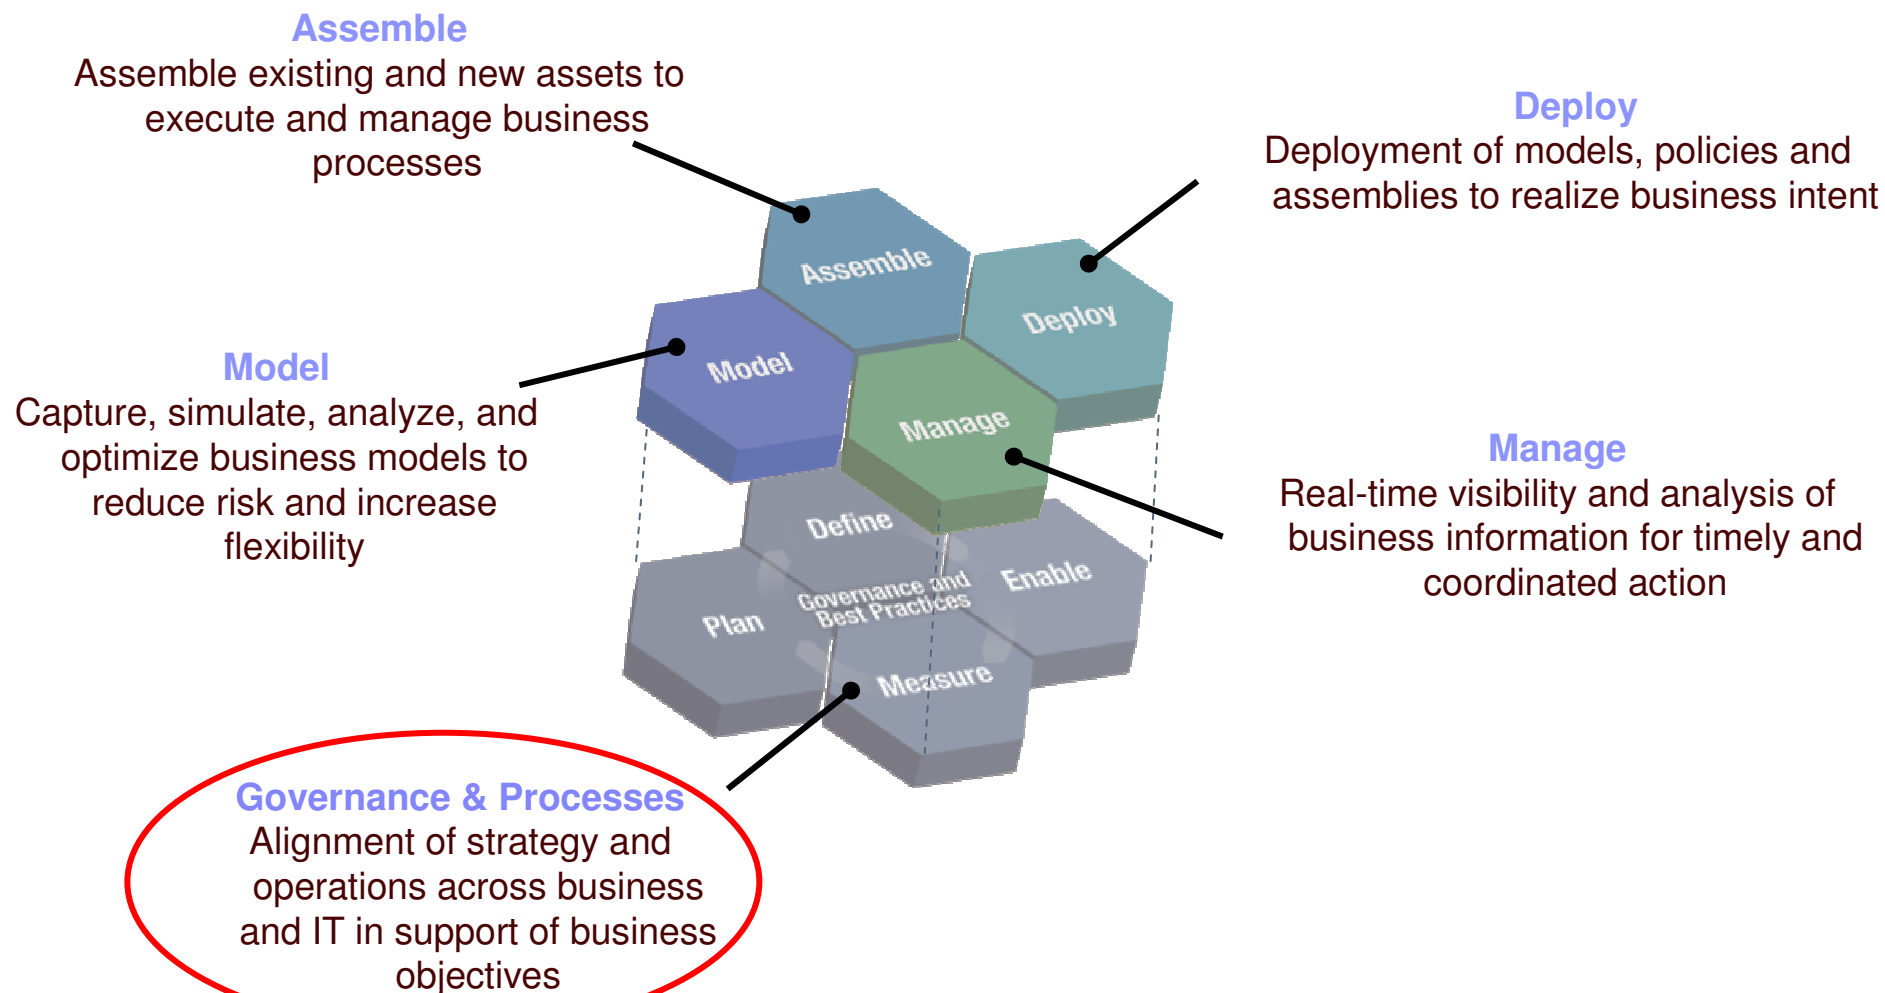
Assemble
Assemble existing and new assets to execute and manage business processes

Deploy
Deployment of models, policies and assemblies to realize business intent

Model
Capture, simulate, analyze, and optimize business models to reduce risk and increase flexibility

Manage
Real-time visibility and analysis of business information for timely and coordinated action

Assemble
Deploy
Model
Manage
Define
Enable
Plan
Governance and Best Practices
Measure

Governance & Processes
Alignment of strategy and operations across business and IT in support of business objectives